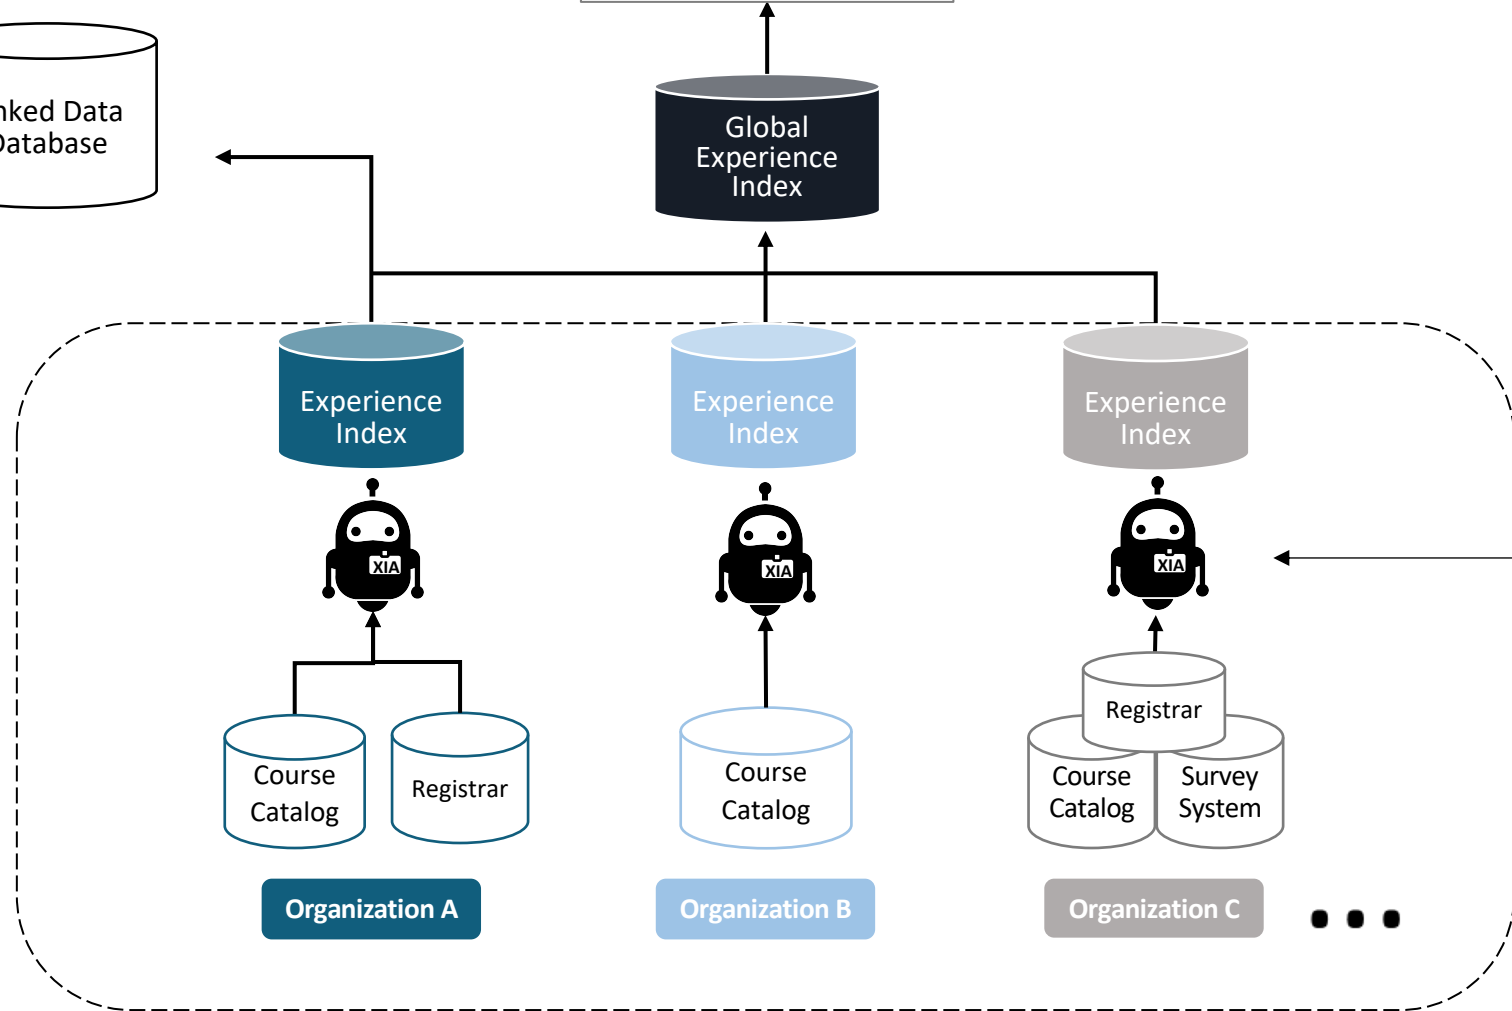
nked Data
Database

Global Experience Index

Experience Index

XIA

Course Catalog

Registrar

Organization A

Experience Index

XIA

Course Catalog

Organization B

Experience Index

XIA

Registrar

Course Catalog

Survey System

Organization C

• • •